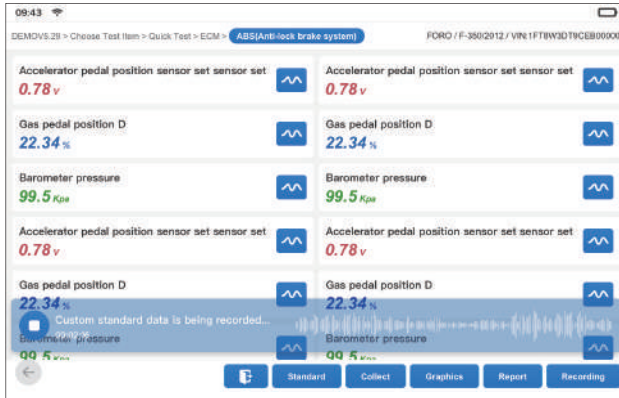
09:43

DEMOV5.28 > Choose Test Item > Quick Test > ECM > ABS(Anti-lock brake system)

FORO / F-350/2012 / VIN:1FT8W3DT9CEB00000

Accelerator pedal position sensor set sensor set
0.78 v

Accelerator pedal position sensor set sensor set
0.78 v

Gas pedal position D
22.34 %

Gas pedal position D
22.34 %

Barometer pressure
99.5 Kpa

Barometer pressure
99.5 Kpa

Accelerator pedal position sensor set sensor set
0.78 v

Accelerator pedal position sensor set sensor set
0.78 v

Gas pedal position D
22.34 %

Gas pedal position D
22.34 %

Custom standard data is being recorded...
00:02:35

Barometer pressure
99.5 Kpa

Barometer pressure
99.5 Kpa

Standard
Collect
Graphics
Report
Recording